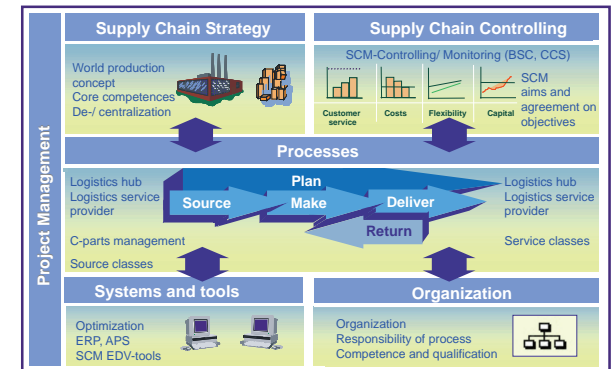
Project Management

Supply Chain Strategy

World production concept
Core competences
De-/ centralization

Supply Chain Controlling

SCM-Controlling/ Monitoring (BSC, CCS)

Customer service
Costs
Flexibility
Capital

SCM aims and agreement on objectives

Processes

Logistics hub
Logistics service provider

C-parts management

Source classes

Plan
Source
Make
Deliver
Return

Logistics hub
Logistics service provider

Service classes

Systems and tools

Optimization
ERP, APS
SCM EDV-tools

Organization

Organization
Responsibility of process
Competence and qualification